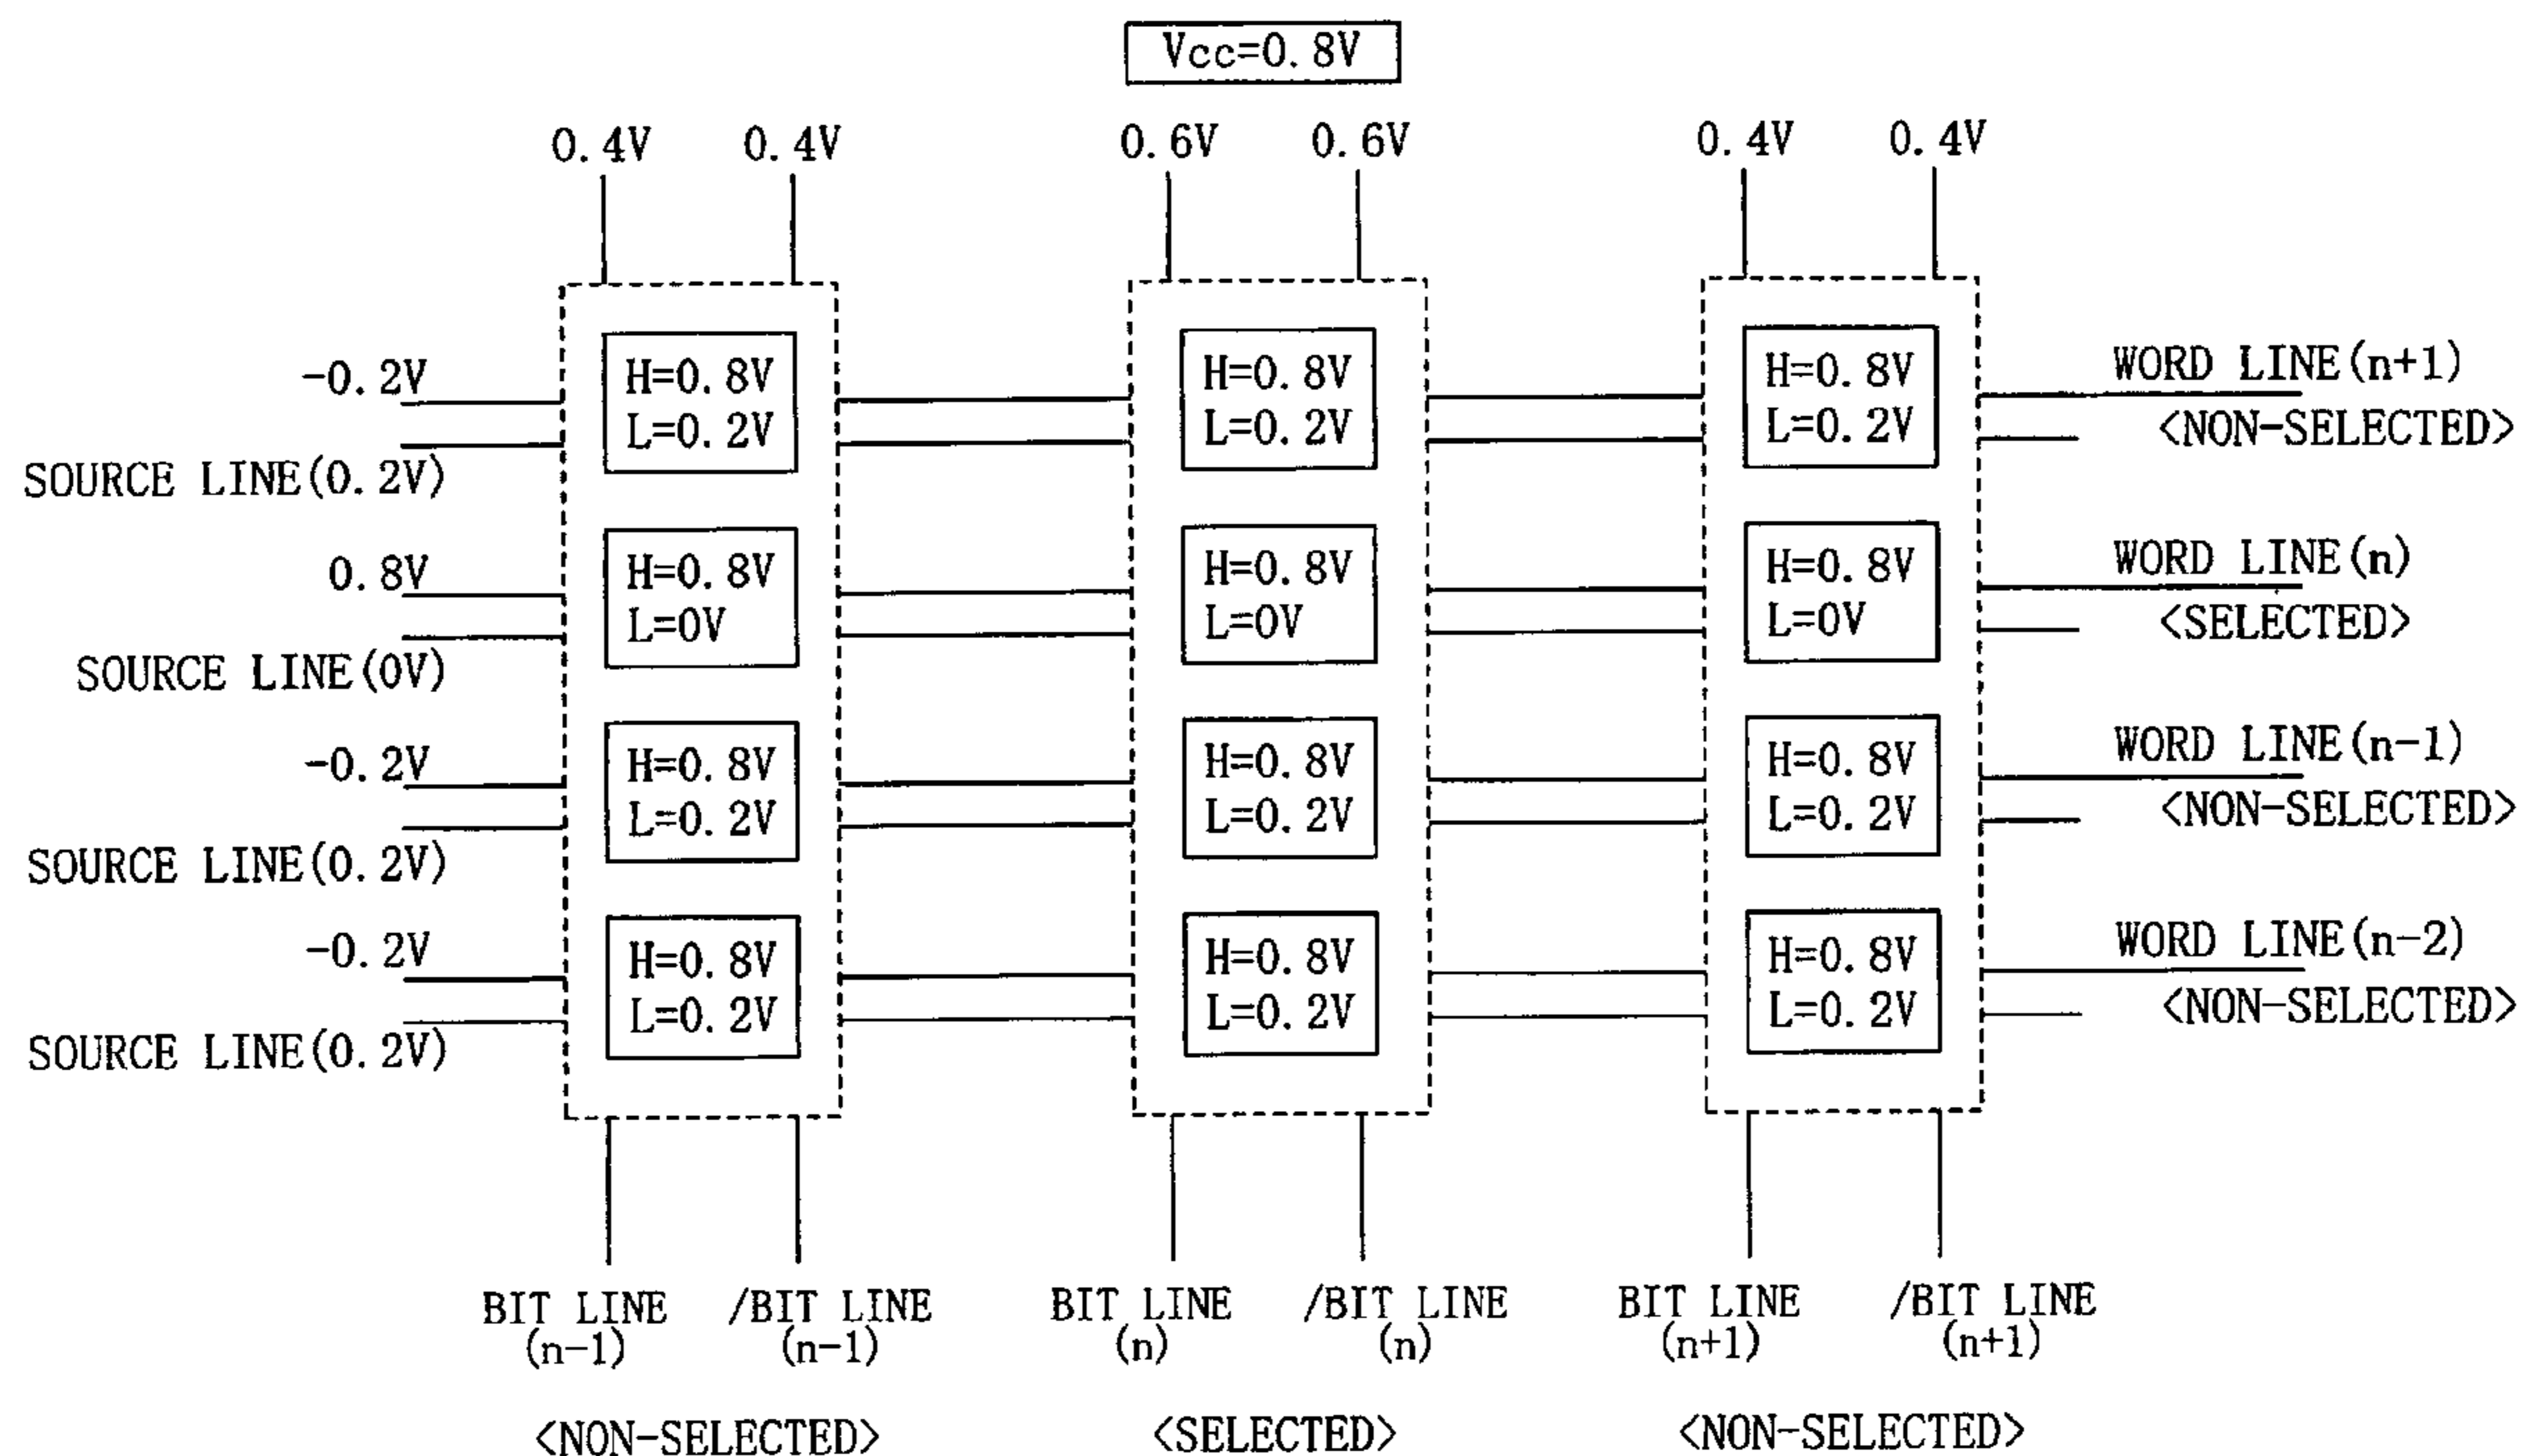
Vcc=0. 8V

0. 4V 0. 4V 0. 6V 0. 6V 0. 4V 0. 4V

-0. 2V
SOURCE LINE(0. 2V)
0. 8V
SOURCE LINE(0V)
-0. 2V
SOURCE LINE(0. 2V)
-0. 2V
SOURCE LINE(0. 2V)

H=0. 8V
L=0. 2V

H=0. 8V
L=0. 2V

H=0. 8V
L=0. 2V

H=0. 8V
L=0V

H=0. 8V
L=0V

H=0. 8V
L=0V

H=0. 8V
L=0. 2V

H=0. 8V
L=0. 2V

H=0. 8V
L=0. 2V

H=0. 8V
L=0. 2V

H=0. 8V
L=0. 2V

H=0. 8V
L=0. 2V

WORD LINE(n+1)
<NON-SELECTED>
WORD LINE(n)
<SELECTED>
WORD LINE(n-1)
<NON-SELECTED>
WORD LINE(n-2)
<NON-SELECTED>

BIT LINE (n-1) /BIT LINE (n-1) BIT LINE (n) /BIT LINE (n) BIT LINE (n+1) /BIT LINE (n+1)

<NON-SELECTED> <SELECTED> <NON-SELECTED>